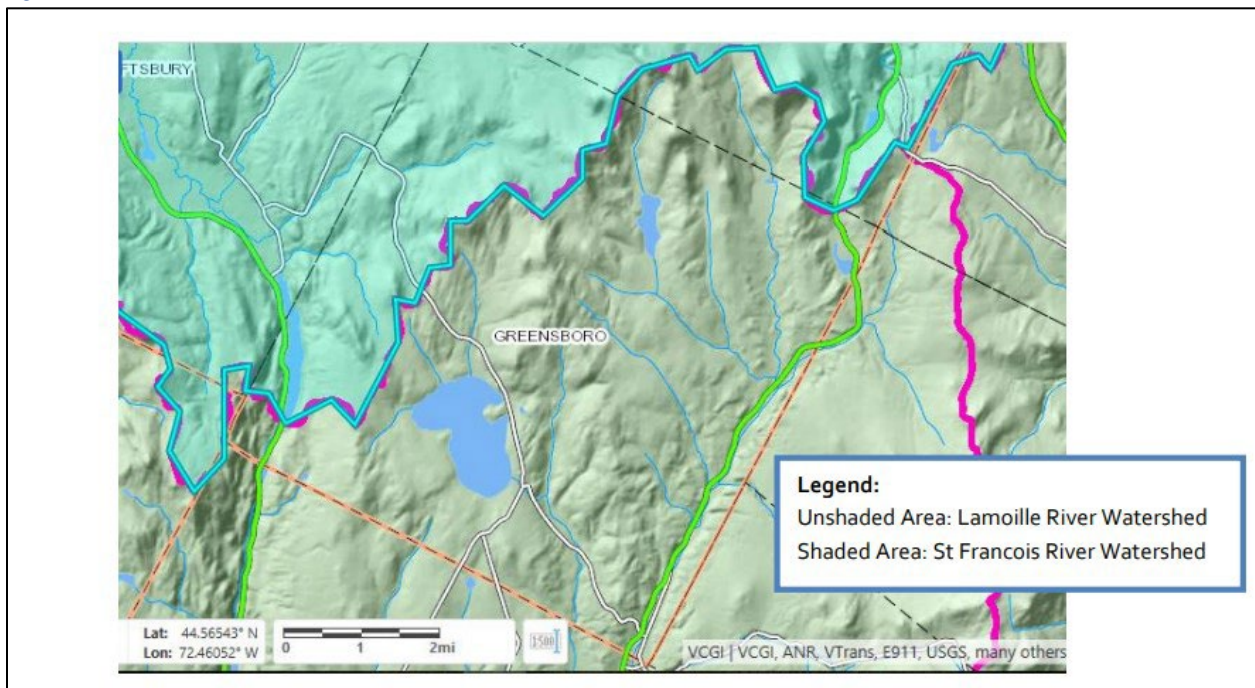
FTSBURY

GREENSBORO

Legend:
Unshaded Area: Lamoille River Watershed
Shaded Area: St Francois River Watershed

Lat: 44.56543° N
Lon: 72.46052° W

0 1 2mi

1500

VCGI | VCGI, ANR, VTrans, E911, USGS, many others